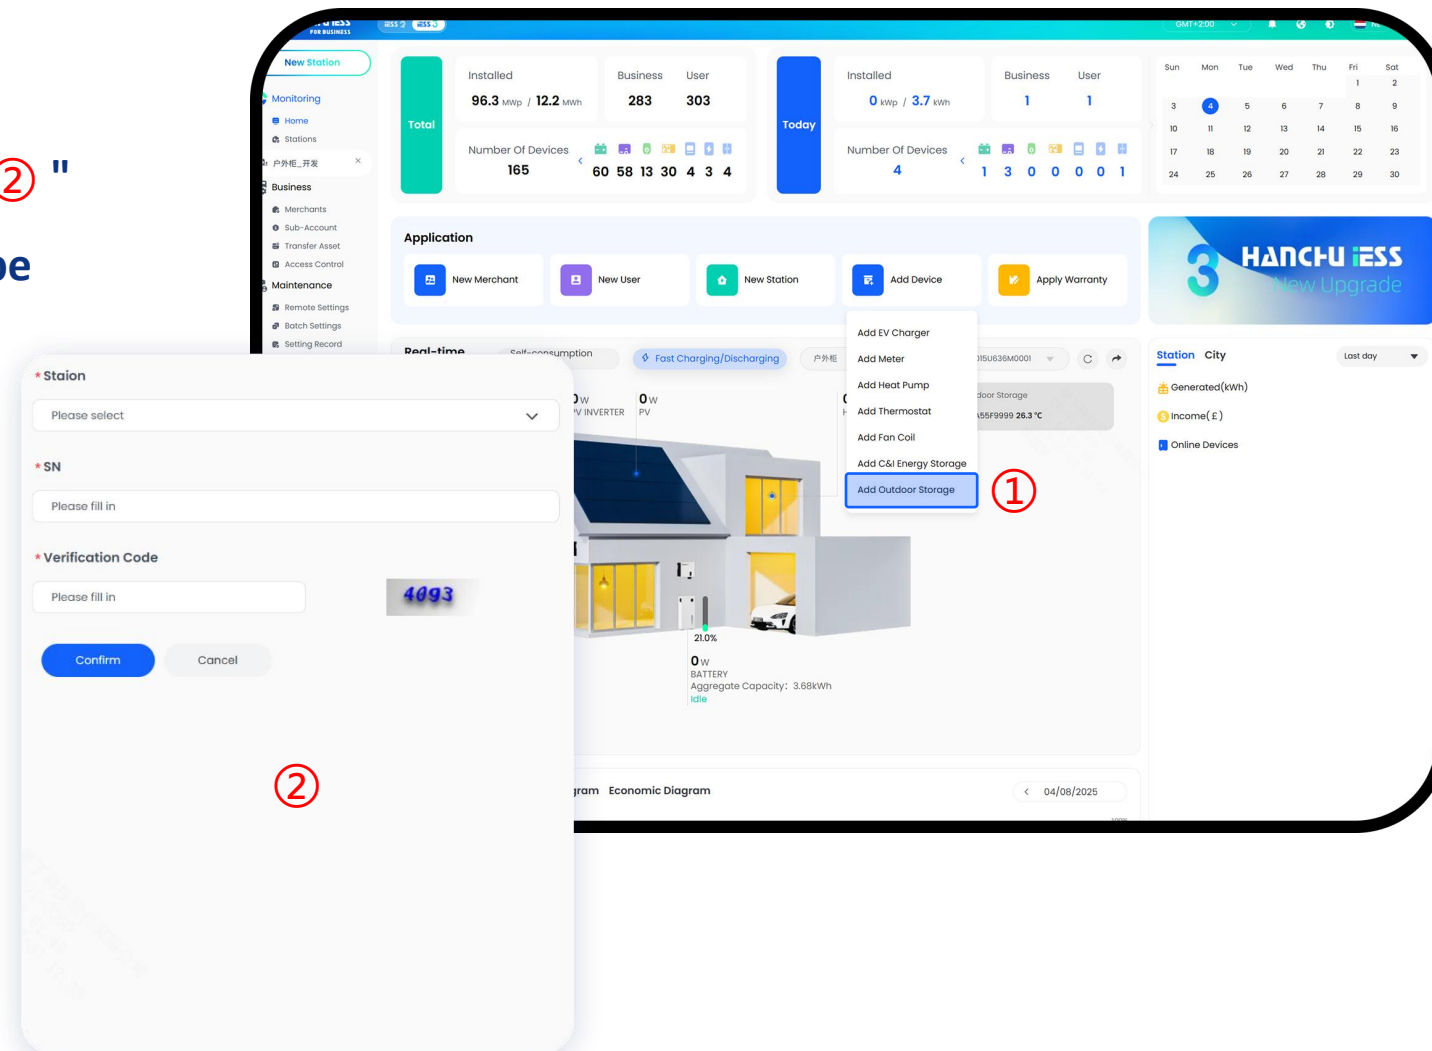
② "

oe

FOR BUSINESS

iESS 2 iESS 3

GMT+2:00

New Station

Monitoring

Home

Stations

户外柜_开发

Business

Merchants

Sub-Account

Transfer Asset

Access Control

Maintenance

Remote Settings

Batch Settings

Setting Record

Total

Installed

96.3 MWp / 12.2 MWh

Business 283

User 303

Number Of Devices 165

60 58 13 30 4 3 4

Today

Installed

0 kWp / 3.7 kWh

Business 1

User 1

Number Of Devices 4

1 3 0 0 0 0 1

| Sun | Mon | Tue | Wed | Thu | Fri | Sat |
|---|---|---|---|---|---|---|
| | | | | | 1 | 2 |
| 3 | 4 | 5 | 6 | 7 | 8 | 9 |
| 10 | 11 | 12 | 13 | 14 | 15 | 16 |
| 17 | 18 | 19 | 20 | 21 | 22 | 23 |
| 24 | 25 | 26 | 27 | 28 | 29 | 30 |

Application

New Merchant

New User

New Station

Add Device

Apply Warranty

3 HANCHU iESS New Upgrade

Add EV Charger

Add Meter

Add Heat Pump

Add Thermostat

Add Fan Coil

Add C&I Energy Storage

Add Outdoor Storage

①

Real-time

Self-consumption

Fast Charging/Discharging

户外柜

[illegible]15U636M0001

0 W PV INVERTER

0 W PV

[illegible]door Storage

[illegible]55F9999 26.3 °C

21.0%

0 W

BATTERY

Aggregate Capacity: 3.68kWh

Idle

Station City

Last day

Generated(kWh)

Income(£)

Online Devices

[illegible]gram Economic Diagram

04/08/2025

*Staion

Please select

*SN

Please fill in

*Verification Code

Please fill in

4093

Confirm

Cancel

②